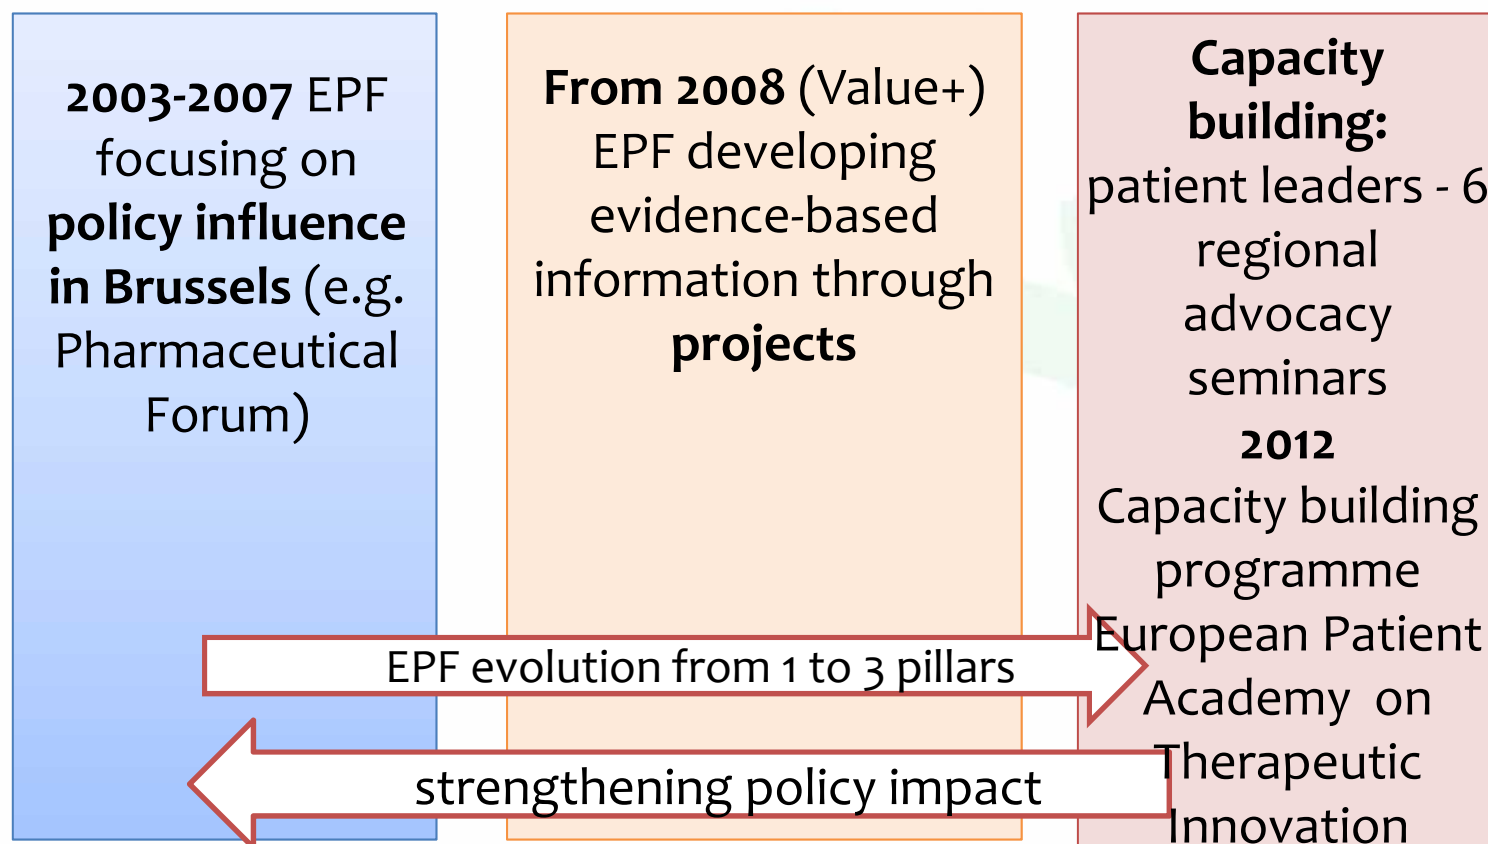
**2003-2007** EPF focusing on **policy influence in Brussels** (e.g. Pharmaceutical Forum)

**From 2008** (Value+) EPF developing evidence-based information through **projects**

**Capacity building:** patient leaders - 6 regional advocacy seminars
**2012** Capacity building programme European Patient Academy on Therapeutic Innovation

EPF evolution from 1 to 3 pillars

strengthening policy impact